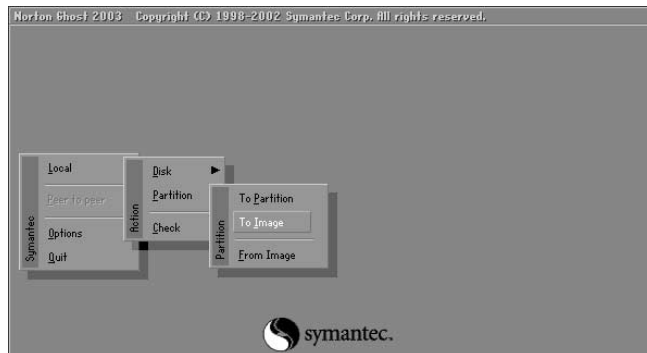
Norton Ghost 2003 Copyright (C) 1998-2002 Symantec Corp. All rights reserved.

Symantec
Local
Peer to peer
Options
Quit

Action
Disk ▶
Partition
Check

Partition
To Partition
To Image
From Image

symantec.